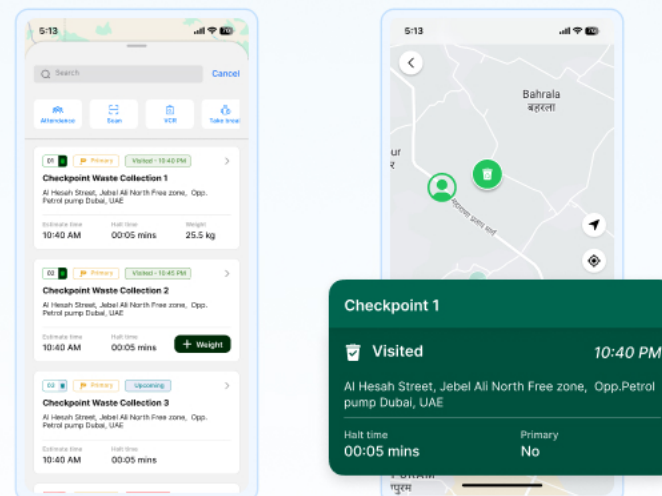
5:13

Search

Cancel

Attendance

Scan

VCR

Take brea

01

Primary

Visited - 10:40 PM

Checkpoint Waste Collection 1

Al Hesah Street, Jebel Ali North Free zone, Opp. Petrol pump Dubai, UAE

Estimate time
10:40 AM

Halt time
00:05 mins

Weight
25.5 kg

02

Primary

Visited - 10:45 PM

Checkpoint Waste Collection 2

Al Hesah Street, Jebel Ali North Free zone, Opp. Petrol pump Dubai, UAE

Estimate time
10:40 AM

Halt time
00:05 mins

+ Weight

03

Primary

Upcoming

Checkpoint Waste Collection 3

Al Hesah Street, Jebel Ali North Free zone, Opp. Petrol pump Dubai, UAE

Estimate time
10:40 AM

Halt time
00:05 mins

5:13

Bahrala
बहराला

ur
र

Checkpoint 1

Visited

10:40 PM

Al Hesah Street, Jebel Ali North Free zone, Opp.Petrol pump Dubai, UAE

Halt time
00:05 mins

Primary
No